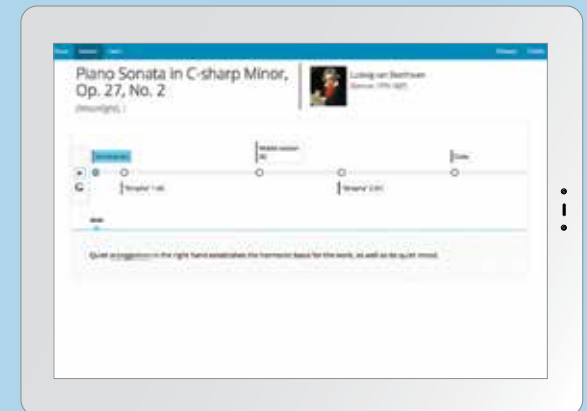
Piano Sonata in C-sharp Minor, Op. 27, No. 2

(Moonlight)

Ludwig van Beethoven

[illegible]

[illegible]

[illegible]

Coda

"Arpeggios" 1:46

"Arpeggios" 2:30

Quiet arpeggiation in the right hand establishes the harmonic basis for the work, as well as its quiet mood.